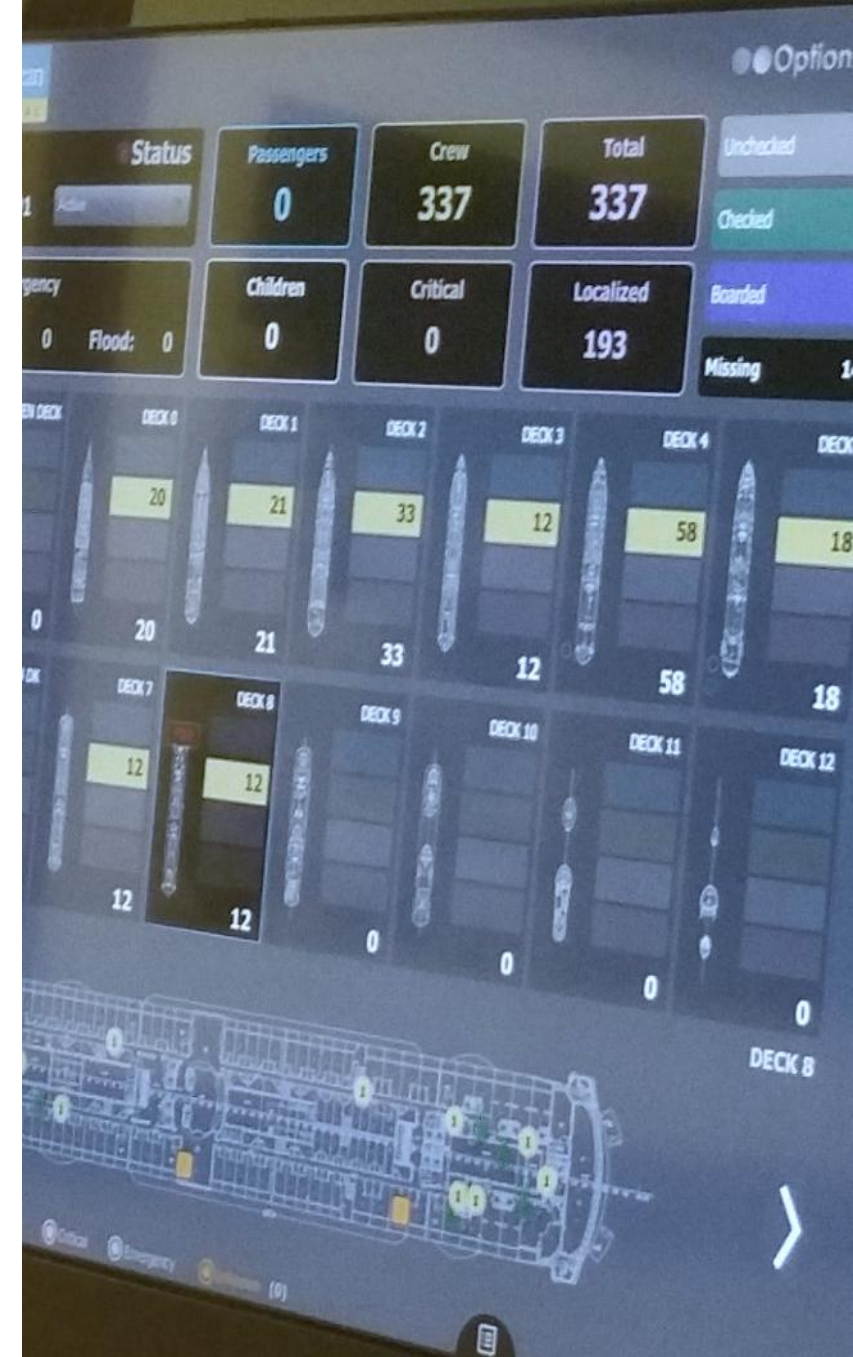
Options

Status
Active

Passengers
0

Crew
337

Total
337

Unchecked

Checked

Boarded

Missing 14

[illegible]gency
0 Flood: 0

Children
0

Critical
0

Localized
193

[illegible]EN DECK
0

DECK 0
20
20

DECK 1
21
21

DECK 2
33
33

DECK 3
12
12

DECK 4
58
58

DECK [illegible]
18
18

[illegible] DK

DECK 7
12
12

DECK 8
12
12

DECK 9
0

DECK 10
0

DECK 11
0

DECK 12
0

DECK 8

Critical Emergency Unknown (0)